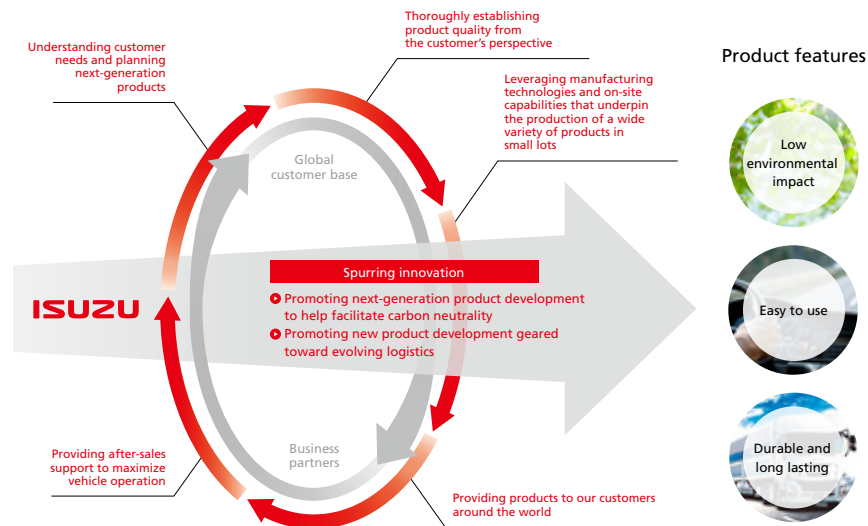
Understanding customer needs and planning next-generation products

Thoroughly establishing product quality from the customer's perspective

Leveraging manufacturing technologies and on-site capabilities that underpin the production of a wide variety of products in small lots

Product features

Global customer base

Low environmental impact

Spurring innovation

ISUZU

Promoting next-generation product development to help facilitate carbon neutrality

Promoting new product development geared toward evolving logistics

Easy to use

Business partners

Providing after-sales support to maximize vehicle operation

Durable and long lasting

Providing products to our customers around the world